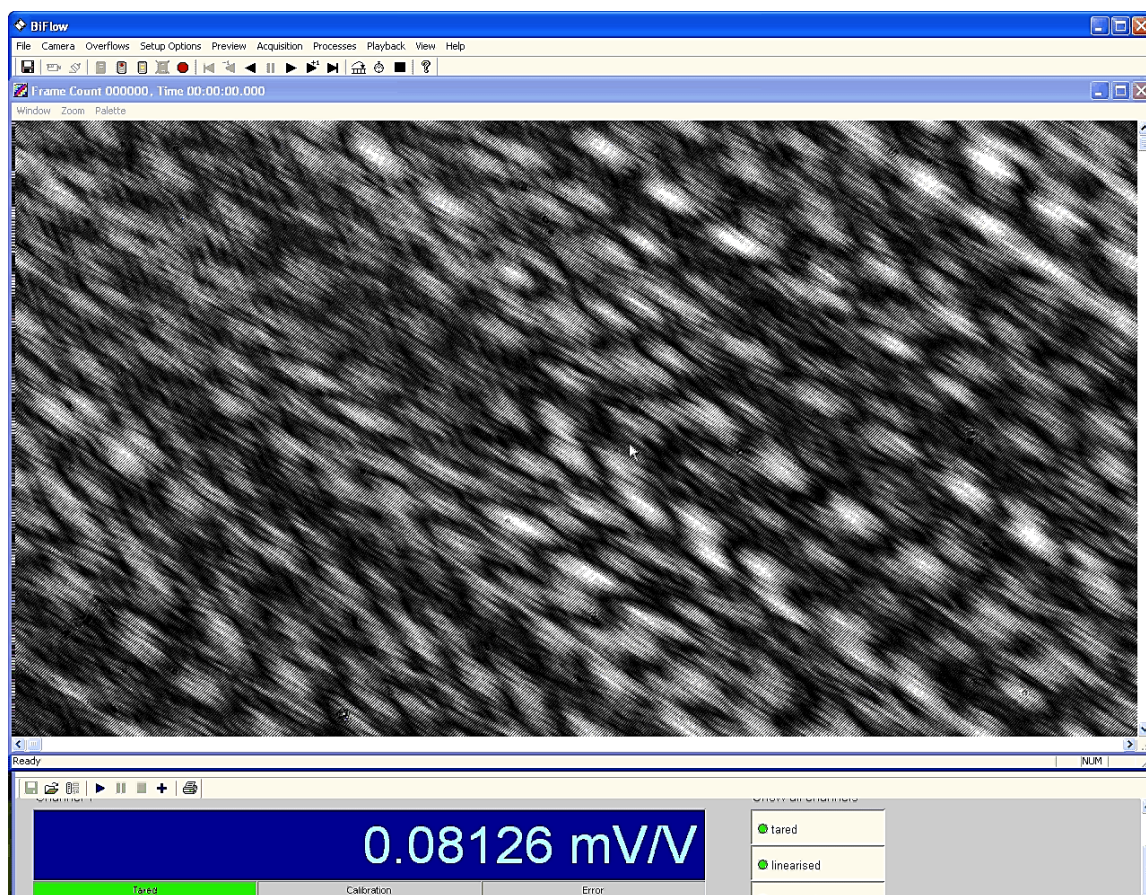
BiFlow

File Camera Overflows Setup Options Preview Acquisition Processes Playback View Help

Frame Count 000000, Time 00:00:00.000

Window Zoom Palette

Ready

NUM

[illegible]

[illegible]

0.08126 mV/V

tared

linearised

Tared

Calibration

Error